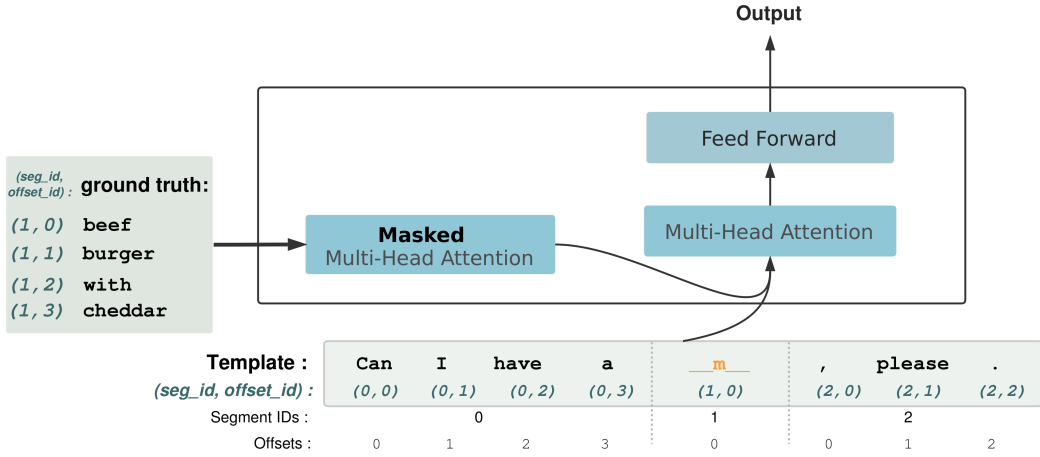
Output

Feed Forward

Multi-Head Attention

**Masked**
Multi-Head Attention

(seg_id, offset_id) : ground truth:
(1,0) beef
(1,1) burger
(1,2) with
(1,3) cheddar

| Template : | Can | I | have | a | __m__ | , | please | . |
|---|---|---|---|---|---|---|---|---|
| (seg_id, offset_id) : | (0,0) | (0,1) | (0,2) | (0,3) | (1,0) | (2,0) | (2,1) | (2,2) |
| Segment IDs : | 0 | | | | 1 | 2 | | |
| Offsets : | 0 | 1 | 2 | 3 | 0 | 0 | 1 | 2 |